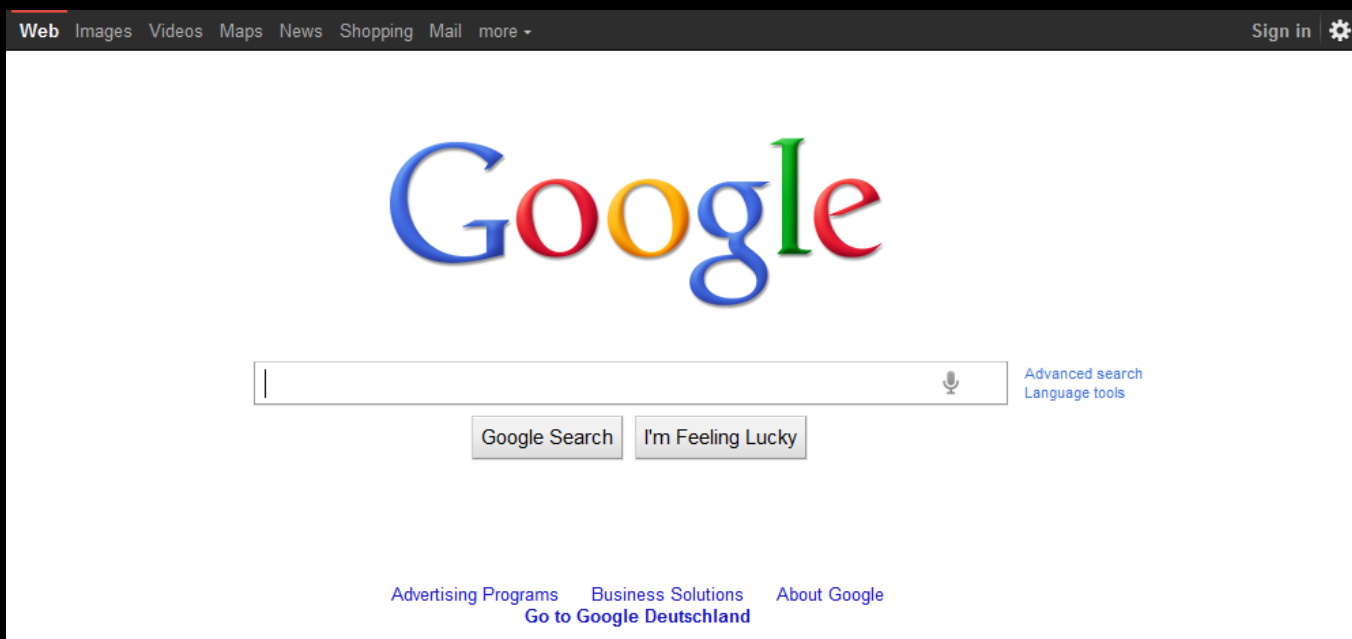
Web Images Videos Maps News Shopping Mail more

Sign in

Google

Advanced search
Language tools

Google Search I'm Feeling Lucky

Advertising Programs Business Solutions About Google
Go to Google Deutschland